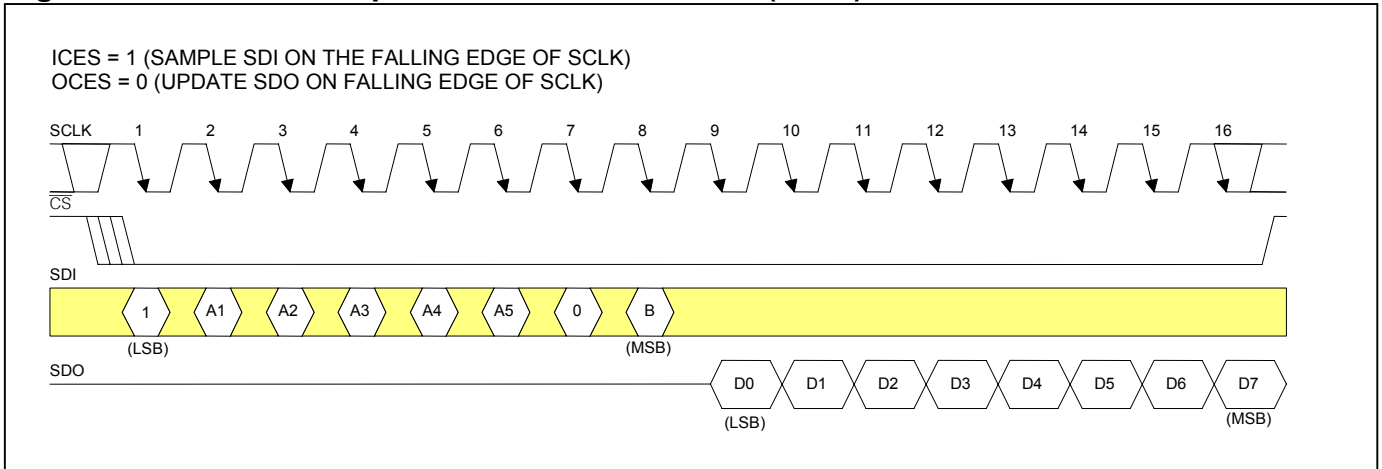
ICES = 1 (SAMPLE SDI ON THE FALLING EDGE OF SCLK)
OCES = 0 (UPDATE SDO ON FALLING EDGE OF SCLK)

SCLK 1 2 3 4 5 6 7 8 9 10 11 12 13 14 15 16

$\overline{CS}$

SDI

1 A1 A2 A3 A4 A5 0 B

(LSB) (MSB)

SDO

D0 D1 D2 D3 D4 D5 D6 D7

(LSB) (MSB)